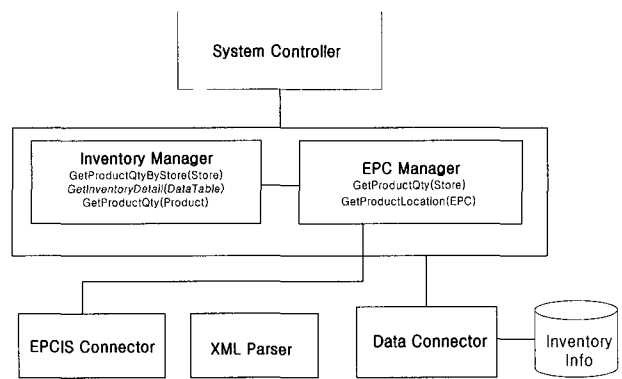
System Controller

Inventory Manager
GetProductQtyByStore(Store)
GetInventoryDetail(DataTable)
GetProductQty(Product)

EPC Manager
GetProductQty(Store)
GetProductLocation(EPC)

EPCIS Connector

XML Parser

Data Connector

Inventory Info